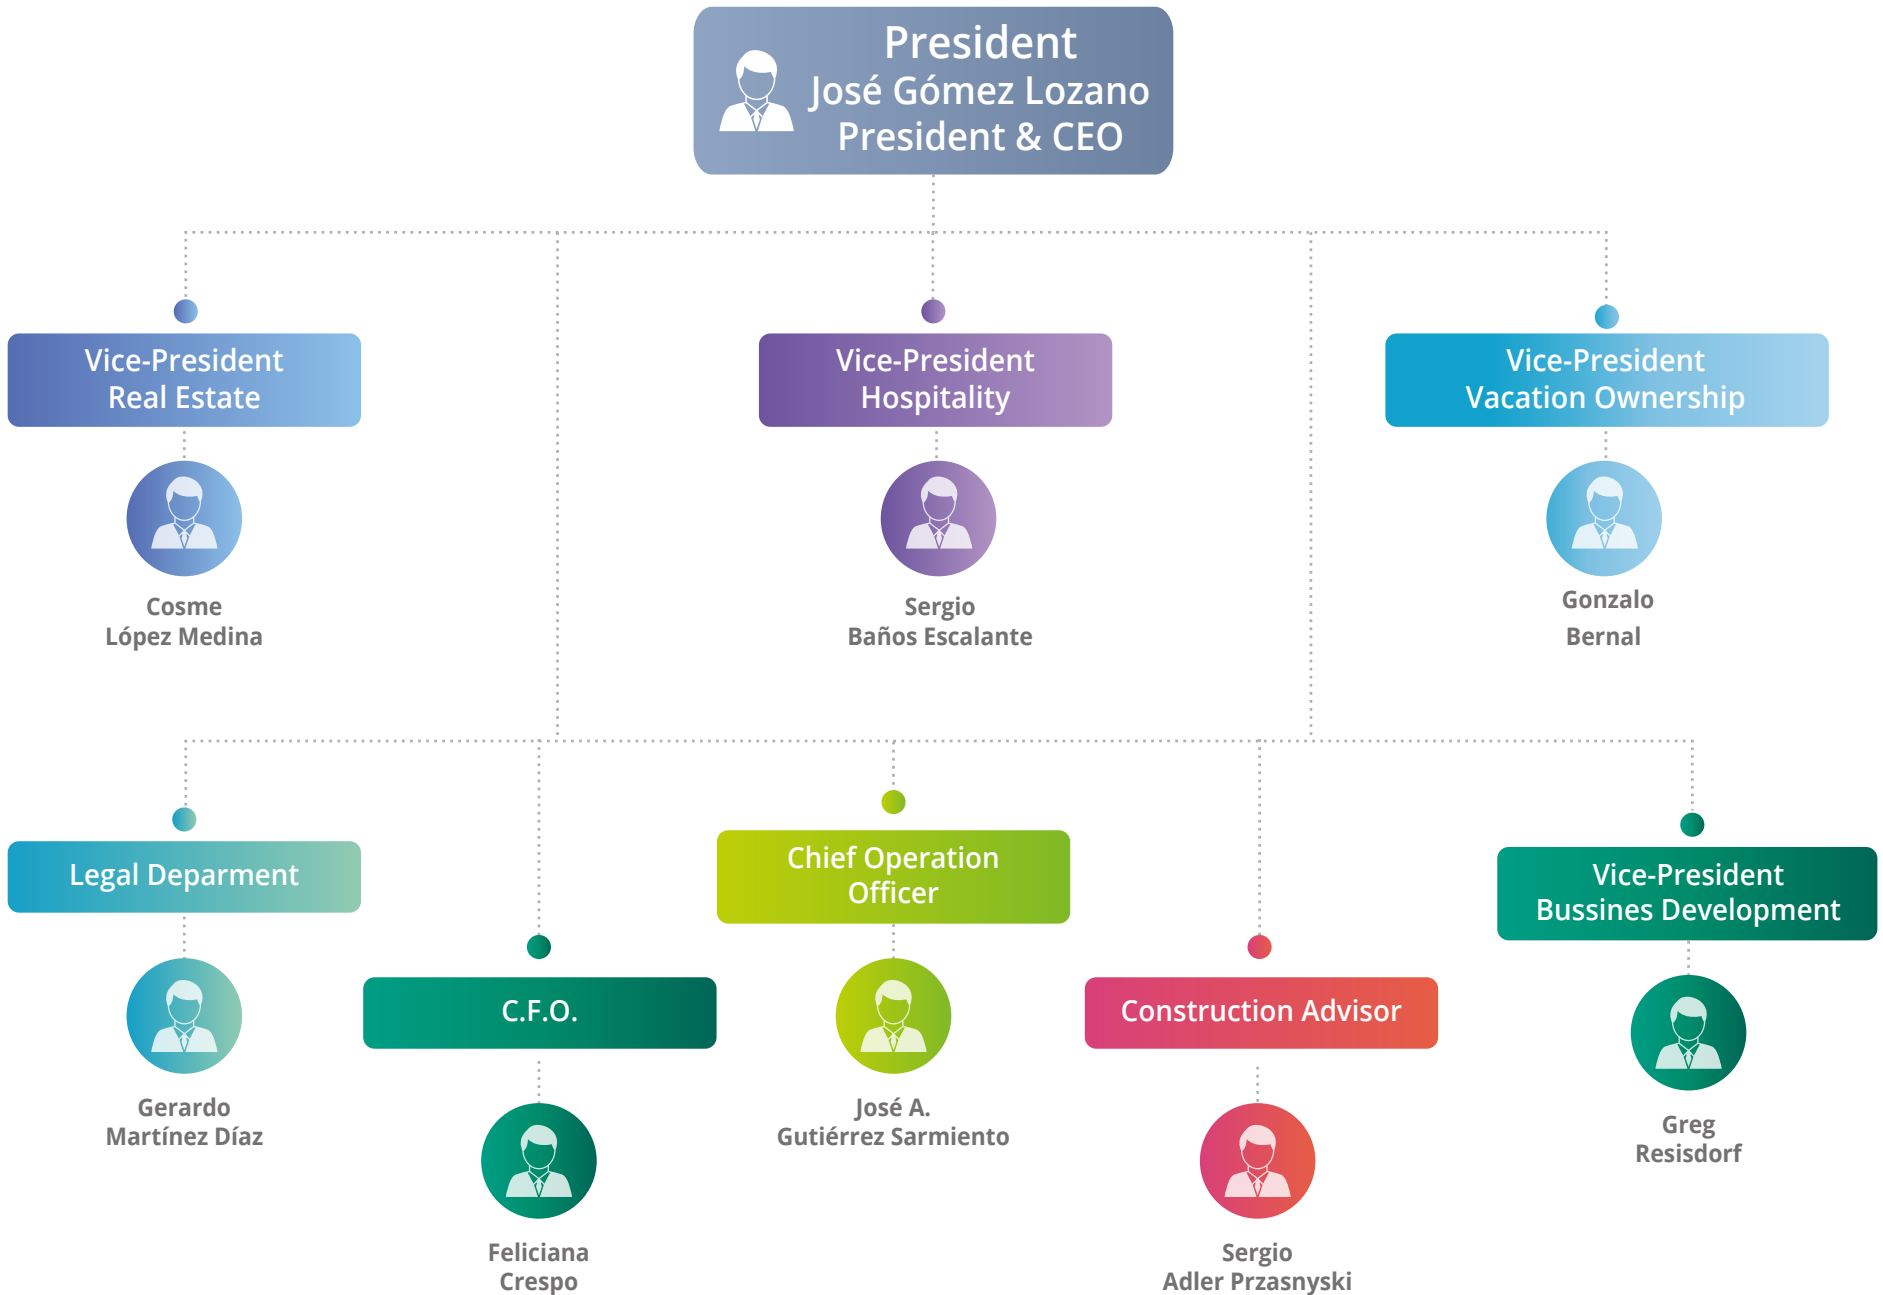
President
José Gómez Lozano
President & CEO

Vice-President
Real Estate

Cosme
López Medina

Vice-President
Hospitality

Sergio
Baños Escalante

Vice-President
Vacation Ownership

Gonzalo
Bernal

Legal Deparment

Gerardo
Martínez Díaz

C.F.O.

Feliciana
Crespo

Chief Operation
Officer

José A.
Gutiérrez Sarmiento

Construction Advisor

Sergio
Adler Przasnyski

Vice-President
Bussines Development

Greg
Resisdorf